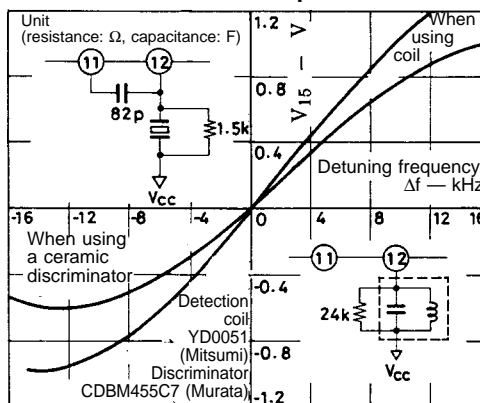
Unit
(resistance: Ω, capacitance: F)

11
12
82p
1.5k
Vcc

1.2
0.8
0.4
-0.4
-0.8
-1.2

$V_{15}$ — V

When using coil

Detuning frequency
Δf — kHz

-16
-12
-8
-4
0
4
8
12
16

When using a ceramic discriminator

Detection coil
YD0051
(Mitsumi)
Discriminator
CDBM455C7 (Murata)

11
12
24k
Vcc